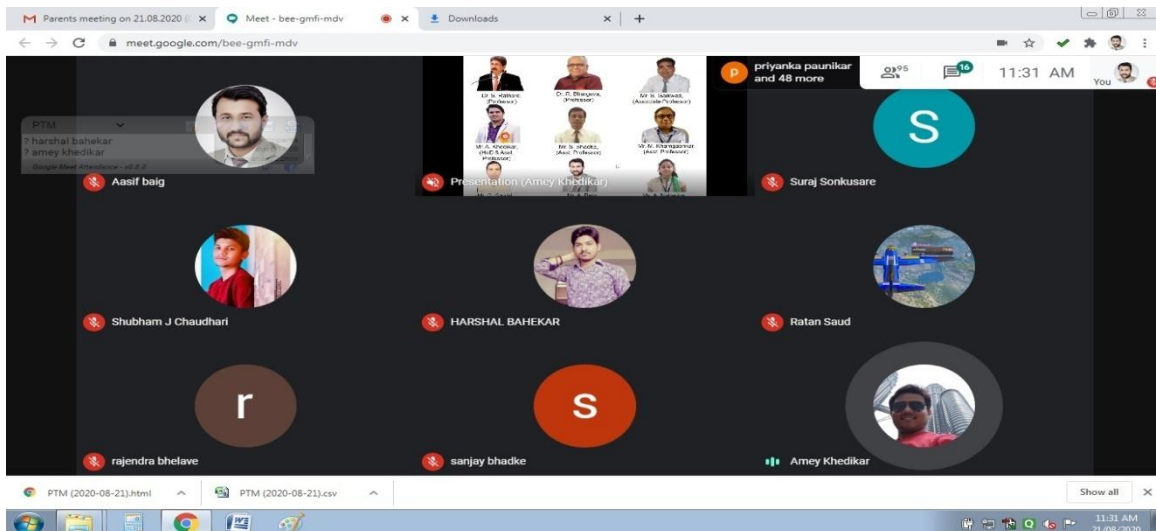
Parents meeting on 21.08.2020 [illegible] ×
Meet - bee-gmfi-mdv ×
Downloads ×
+

meet.google.com/bee-gmfi-mdv

priyanka paunikar and 48 more
95
16
11:31 AM
You

PTM
? harshal bahekar
? amey khedikar
Google Meet Attendance

Dr. S. Rathod (Professor)
Dr. R. Bhargava (Professor)
Mr. S. Gaikwad (Associate Professor)
Mr. A. Khedkar (HoD & Asst. Professor)
Mr. S. Bhadke (Asst. Professor)
Mr. M. Khangaonkar (Asst. Professor)

Aasif baig
Presentation (Amey Khedikar)
S
Suraj Sonkusare
Shubham J Chaudhari
HARSHAL BAHEKAR
Ratan Saud
r
rajendra bhelave
S
sanjay bhadke
Amey Khedikar

PTM (2020-08-21).html
PTM (2020-08-21).csv
Show all

11:31 AM
21/08/2020